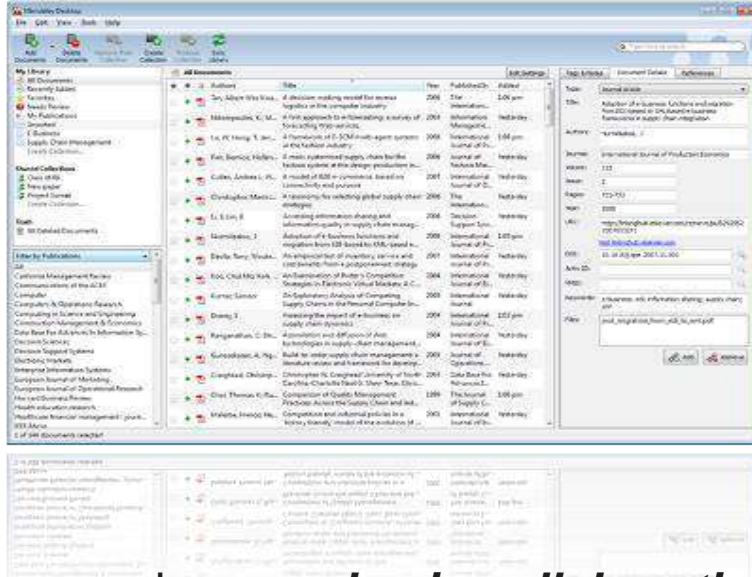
Mendeley Desktop

File Edit View Tools Help

Add Documents | Delete Documents | Remove from Collection | Create Collection | Remove Collection | Sync Library

My Library
All Documents
Recently Added
Favorites
Needs Review
My Publications
Unsorted
E Business
Supply Chain Management
Create Collection...

Shared Collections
Class of 89
New paper
Project Sunset
Create Collection...

Trash
All Deleted Documents

Filter by Publications

All
California Management Review
Communications of the ACM
Computer
Computers & Operations Research
Computing in Science and Engineering
Construction Management & Economics
Data Base For Advances In Information Sy...
Decision Sciences
Decision Support Systems
Electronic Markets
Enterprise Information Systems
European Journal of Marketing
European Journal of Operational Research
Harvard Business Review
Health education research
Healthcare financial management : journ...
IEEE Micro

All Documents

Edit Settings

| Authors | Title | Year | Published In | Added |
|---|---|---|---|---|
| Sen, Adnan Wia Kiu... | A decision making model for reverse logistics in the computer industry | 2006 | The International... | 3:06 pm |
| Makropoulos, K. M... | A fresh approach to forecasting: a survey of forecasting in services | 2004 | Information Management... | Yesterday |
| Lu, W. Hong; T. Jer... | A framework of E-SCM multi-agent systems in the fashion industry | 2008 | International Journal of Pr... | 3:06 pm |
| Ren, Bernice; Hollen... | A model, customised supply chain for the fashion system at the design production in... | 2006 | Journal of Fashion Ma... | Yesterday |
| Cullen, Andrew L. M... | A model of B2B e-commerce, based on connectivity and purpose | 2007 | International Journal of O... | Yesterday |
| Christopher, Martin... | A taxonomy for selecting global supply chain strategies | 2006 | The International... | Yesterday |
| Li, S.Lin, B | Accessing information sharing and information quality in supply chain managem... | 2006 | Decision Support Sys... | Yesterday |
| Gunasekaran, I | Adoption of e-business functions and migration from EDI-based to XML-based e... | 2008 | International Journal of Pr... | 3:06 pm |
| Devlin, Tony; Wouter... | An empirical test of inventory, service and cost benefits from a postponement strategy | 2007 | International Journal of Pr... | Yesterday |
| Koo, Chul Min; Koh... | An Examination of Porter's Competitive Strategies in Electronic Virtual Markets: A C... | 2004 | International Journal of El... | Yesterday |
| Kumar, Sameer | An Exploratory Analysis of Competing Supply Chains in the Personal Computer In... | 2005 | International Journal of Pr... | Yesterday |
| Disney, S | Assessing the impact of e-business on supply chain dynamics | 2004 | International Journal of Pr... | 3:03 pm |
| Ranganathan, C. Dh... | Assimilation and diffusion of web technologies in supply-chain management:... | 2004 | Information and Management | Yesterday |
| Gunasekaran, A; Ng... | Build-to-order supply chain management: a literature review and framework for develop... | 2005 | Journal of Operations... | Yesterday |
| Craighead, Christop... | Christopher W. Craighead University of North Carolina-Charlotte Ravi D. Shaw Texas Chris... | 2006 | Data Base For Advances E... | Yesterday |
| Chen, Thomas K; Ra... | Comparison of Quality Management Practices: Across the Supply Chain and Ind... | 1999 | The Journal of Supply C... | 3:06 pm |
| Malerba, Franco; Ne... | Competition and industrial policies in a 'history friendly' model of the evolution of... | 2001 | International Journal of In... | Yesterday |

1 of 344 documents selected

Tags & Notes | Document Details | References

Type: Journal Article
Title: Adoption of e-business functions and migration from EDI-based to XML-based e-business frameworks in supply chain integration
Authors: Gunasekaran, I
Journal: International Journal of Production Economics
Volume: 113
Issue: 2
Pages: 722-733
Year: 2008
URL: http://linkinghub.elsevier.com/retrieve/pii/S0925527307003271
DOI: 10.1016/j.ijpe.2007.11.001
Arxiv ID:
ISBN:
Keywords: e-business; edi; information sharing; supply chain; xml
Files: ecol_integration_from_edi_to_xml.pdf

Add | Remove